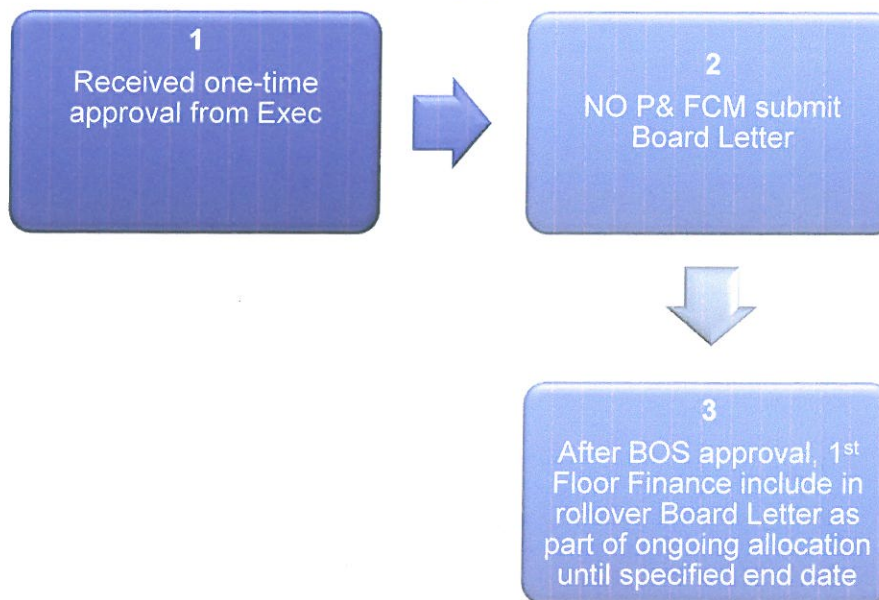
1
Received one-time approval from Exec

2
NO P& FCM submit Board Letter

3
After BOS approval, 1$^{st}$ Floor Finance include in rollover Board Letter as part of ongoing allocation until specified end date